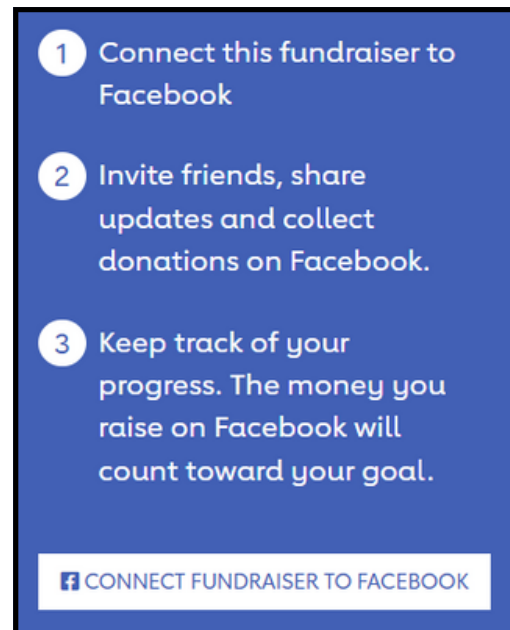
1 Connect this fundraiser to Facebook

2 Invite friends, share updates and collect donations on Facebook.

3 Keep track of your progress. The money you raise on Facebook will count toward your goal.

f CONNECT FUNDRAISER TO FACEBOOK